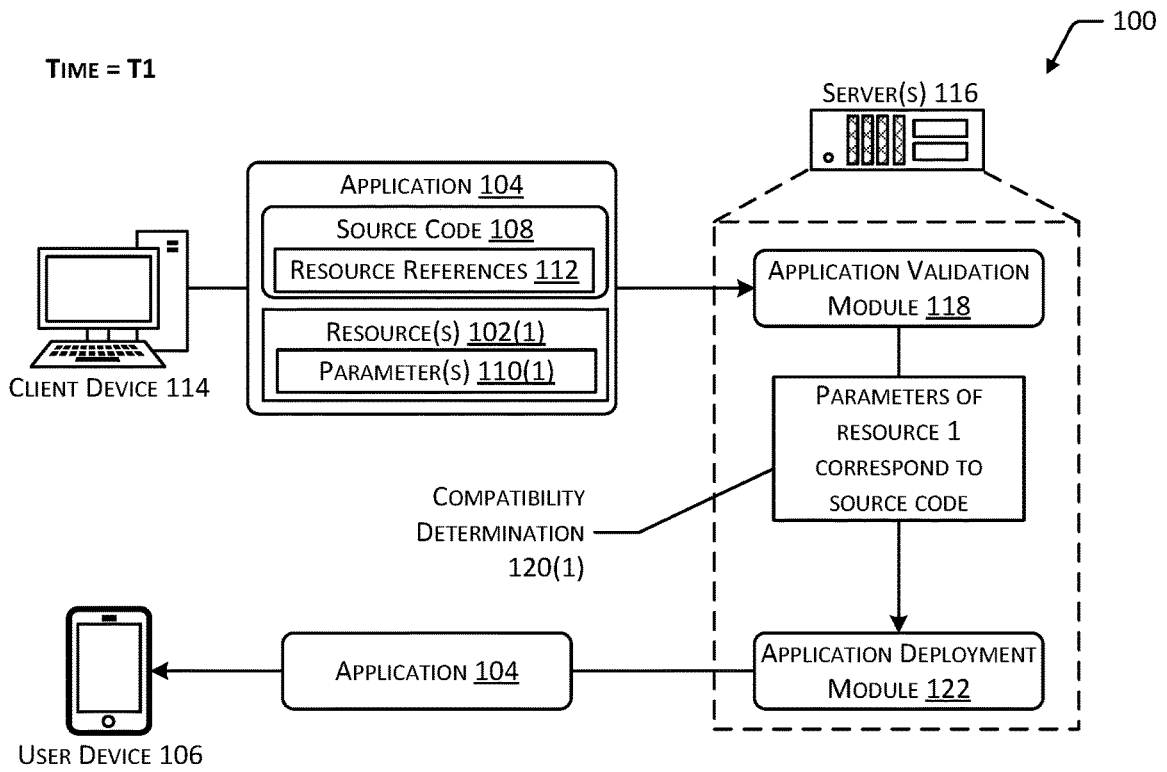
100

Time = T1

Server(s) 116

Application 104

Source Code 108

Resource References 112

Resource(s) 102(1)

Parameter(s) 110(1)

Client Device 114

Application Validation Module 118

Parameters of resource 1 correspond to source code

Compatibility Determination 120(1)

Application 104

Application Deployment Module 122

User Device 106